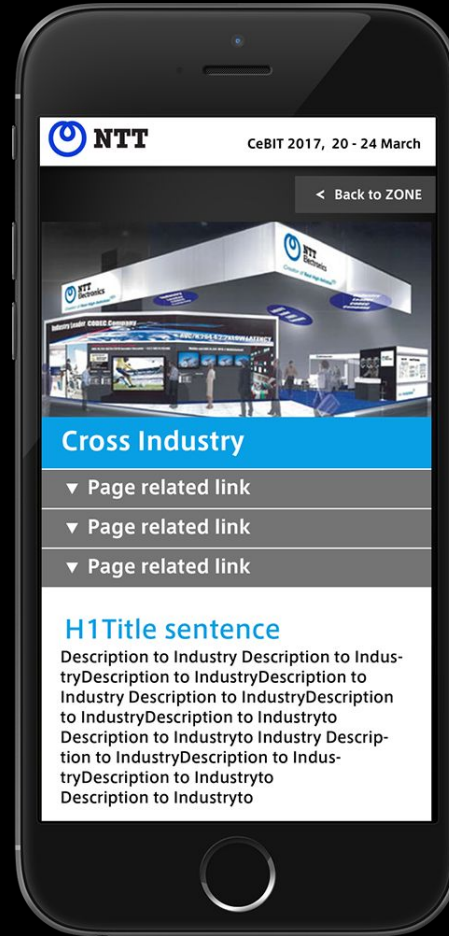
NTT

CeBIT 2017, 20 - 24 March

< Back to ZONE

NTT Electronics

Industry Leader CODEC Company

Cross Industry

▼ Page related link

▼ Page related link

▼ Page related link

H1Title sentence

Description to Industry Description to IndustryDescription to IndustryDescription to Industry Description to IndustryDescription to IndustryDescription to Industryto Description to Industryto Industry Description to IndustryDescription to IndustryDescription to Industryto Description to Industryto